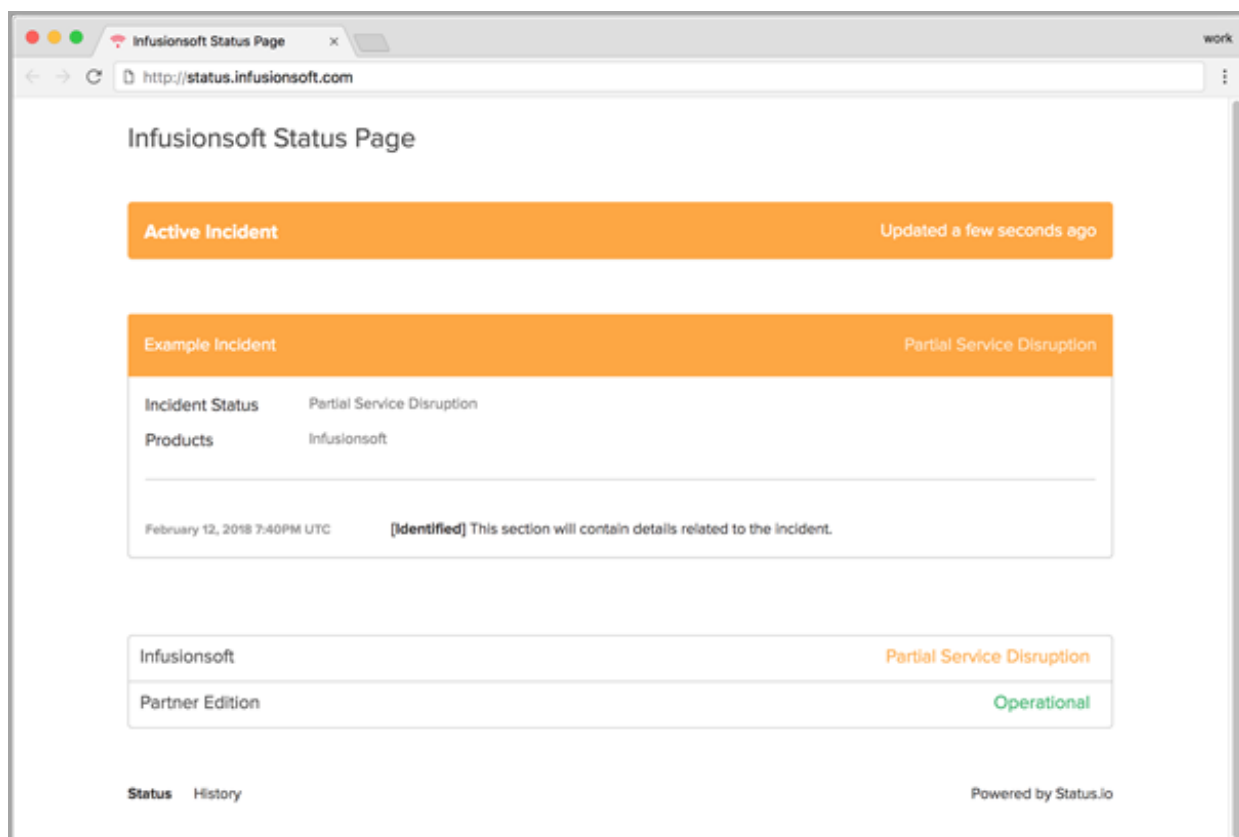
Infusionsoft Status Page ×

work

http://status.infusionsoft.com

Infusionsoft Status Page

Active Incident

Updated a few seconds ago

Example Incident

Partial Service Disruption

Incident Status Partial Service Disruption

Products Infusionsoft

February 12, 2018 7:40PM UTC [Identified] This section will contain details related to the incident.

| Infusionsoft | Partial Service Disruption |
|---|---|
| Partner Edition | Operational |

Status History

Powered by Status.io